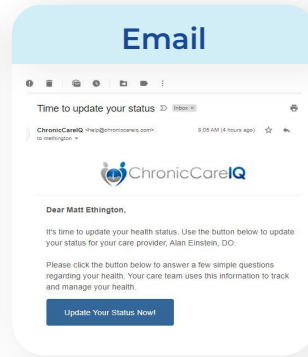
Email

Time to update your status Inbox ×

ChronicCareIQ <help@chroniccareiq.com> 8:05 AM (4 hours ago)
to methington

ChronicCareIQ

Dear Matt Ethington,

It's time to update your health status. Use the button below to update your status for your care provider, Alan Einstein, DO.

Please click the button below to answer a few simple questions regarding your health. Your care team uses this information to track and manage your health.

Update Your Status Now!